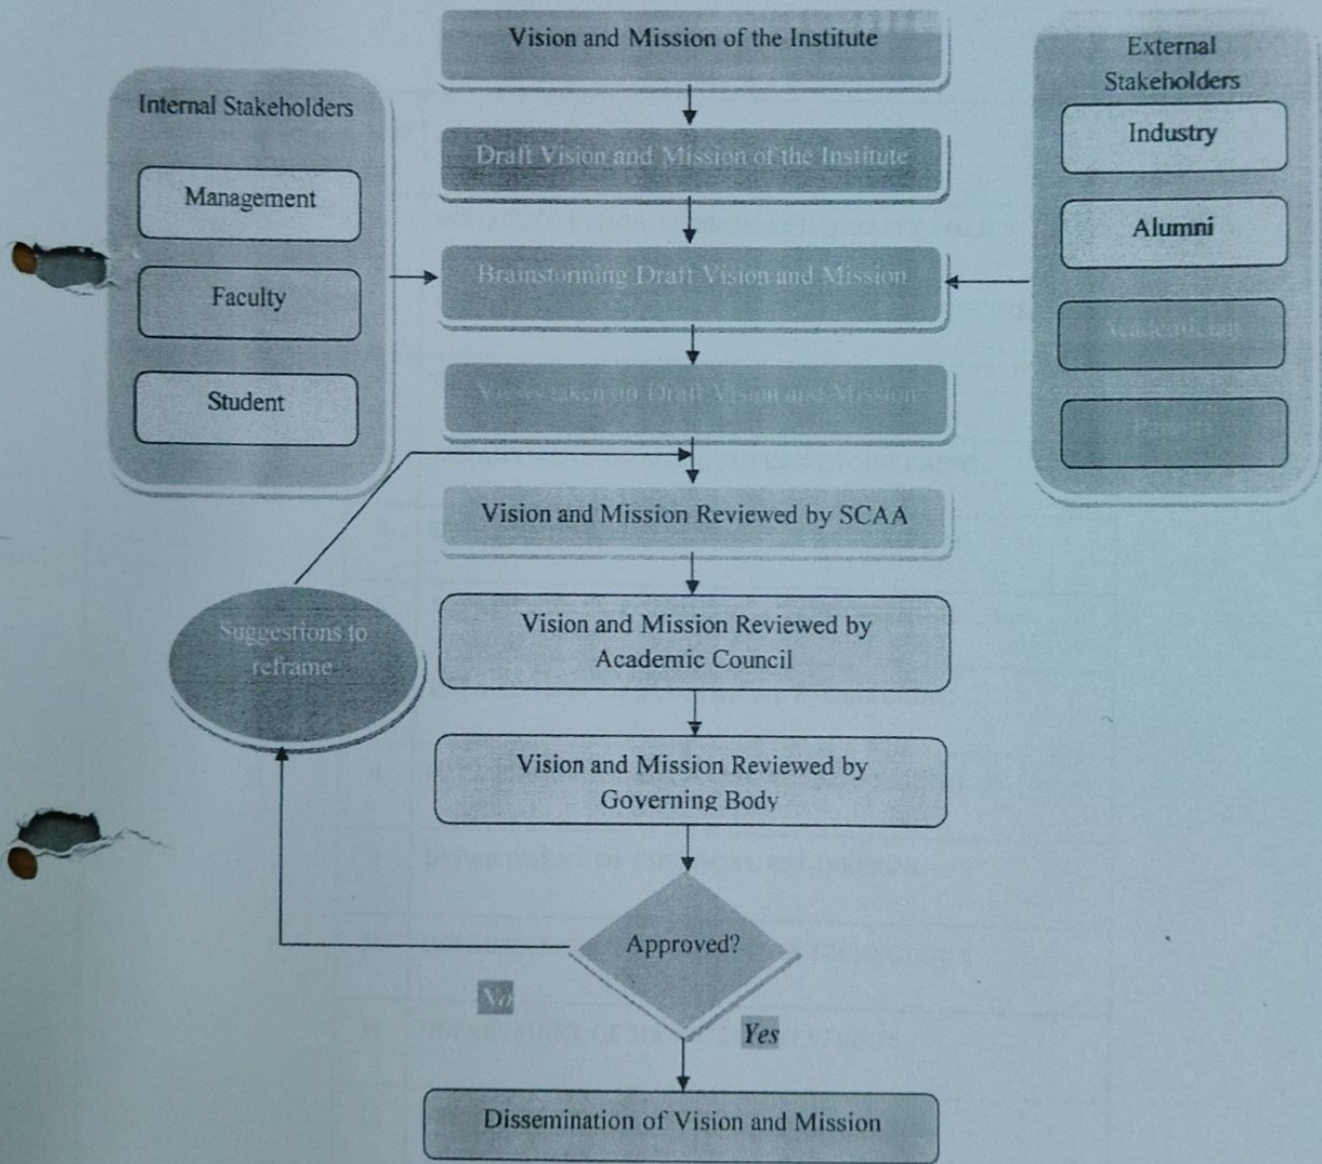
Vision and Mission of the Institute

Internal Stakeholders

Management

Faculty

Student

External Stakeholders

Industry

Alumni

Academician

Parents

Draft Vision and Mission of the Institute

Brainstorming Draft Vision and Mission

Views taken on Draft Vision and Mission

Vision and Mission Reviewed by SCAA

Suggestions to reframe

Vision and Mission Reviewed by Academic Council

Vision and Mission Reviewed by Governing Body

Approved?

No

Yes

Dissemination of Vision and Mission